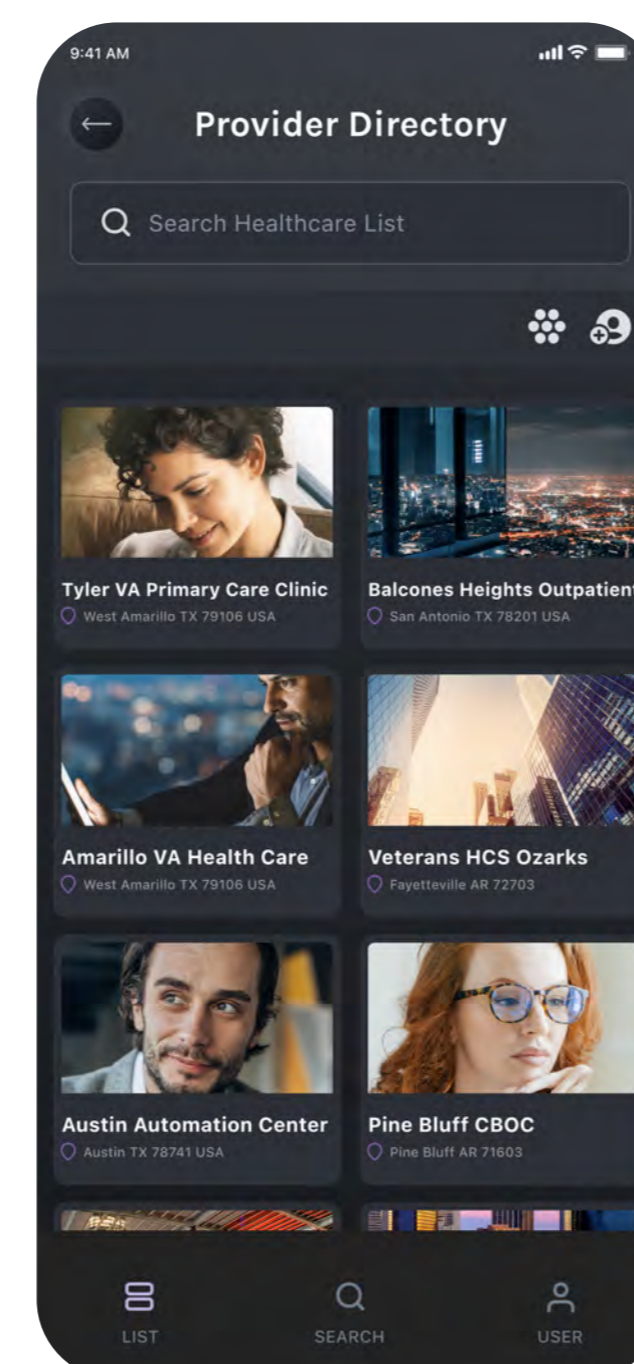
9:41 AM

Provider Directory

Search Healthcare List

Tyler VA Primary Care Clinic
West Amarillo TX 79106 USA

Balcones Heights Outpatient
San Antonio TX 78201 USA

Amarillo VA Health Care
West Amarillo TX 79106 USA

Veterans HCS Ozarks
Fayetteville AR 72703

Austin Automation Center
Austin TX 78741 USA

Pine Bluff CBOC
Pine Bluff AR 71603

LIST
SEARCH
USER